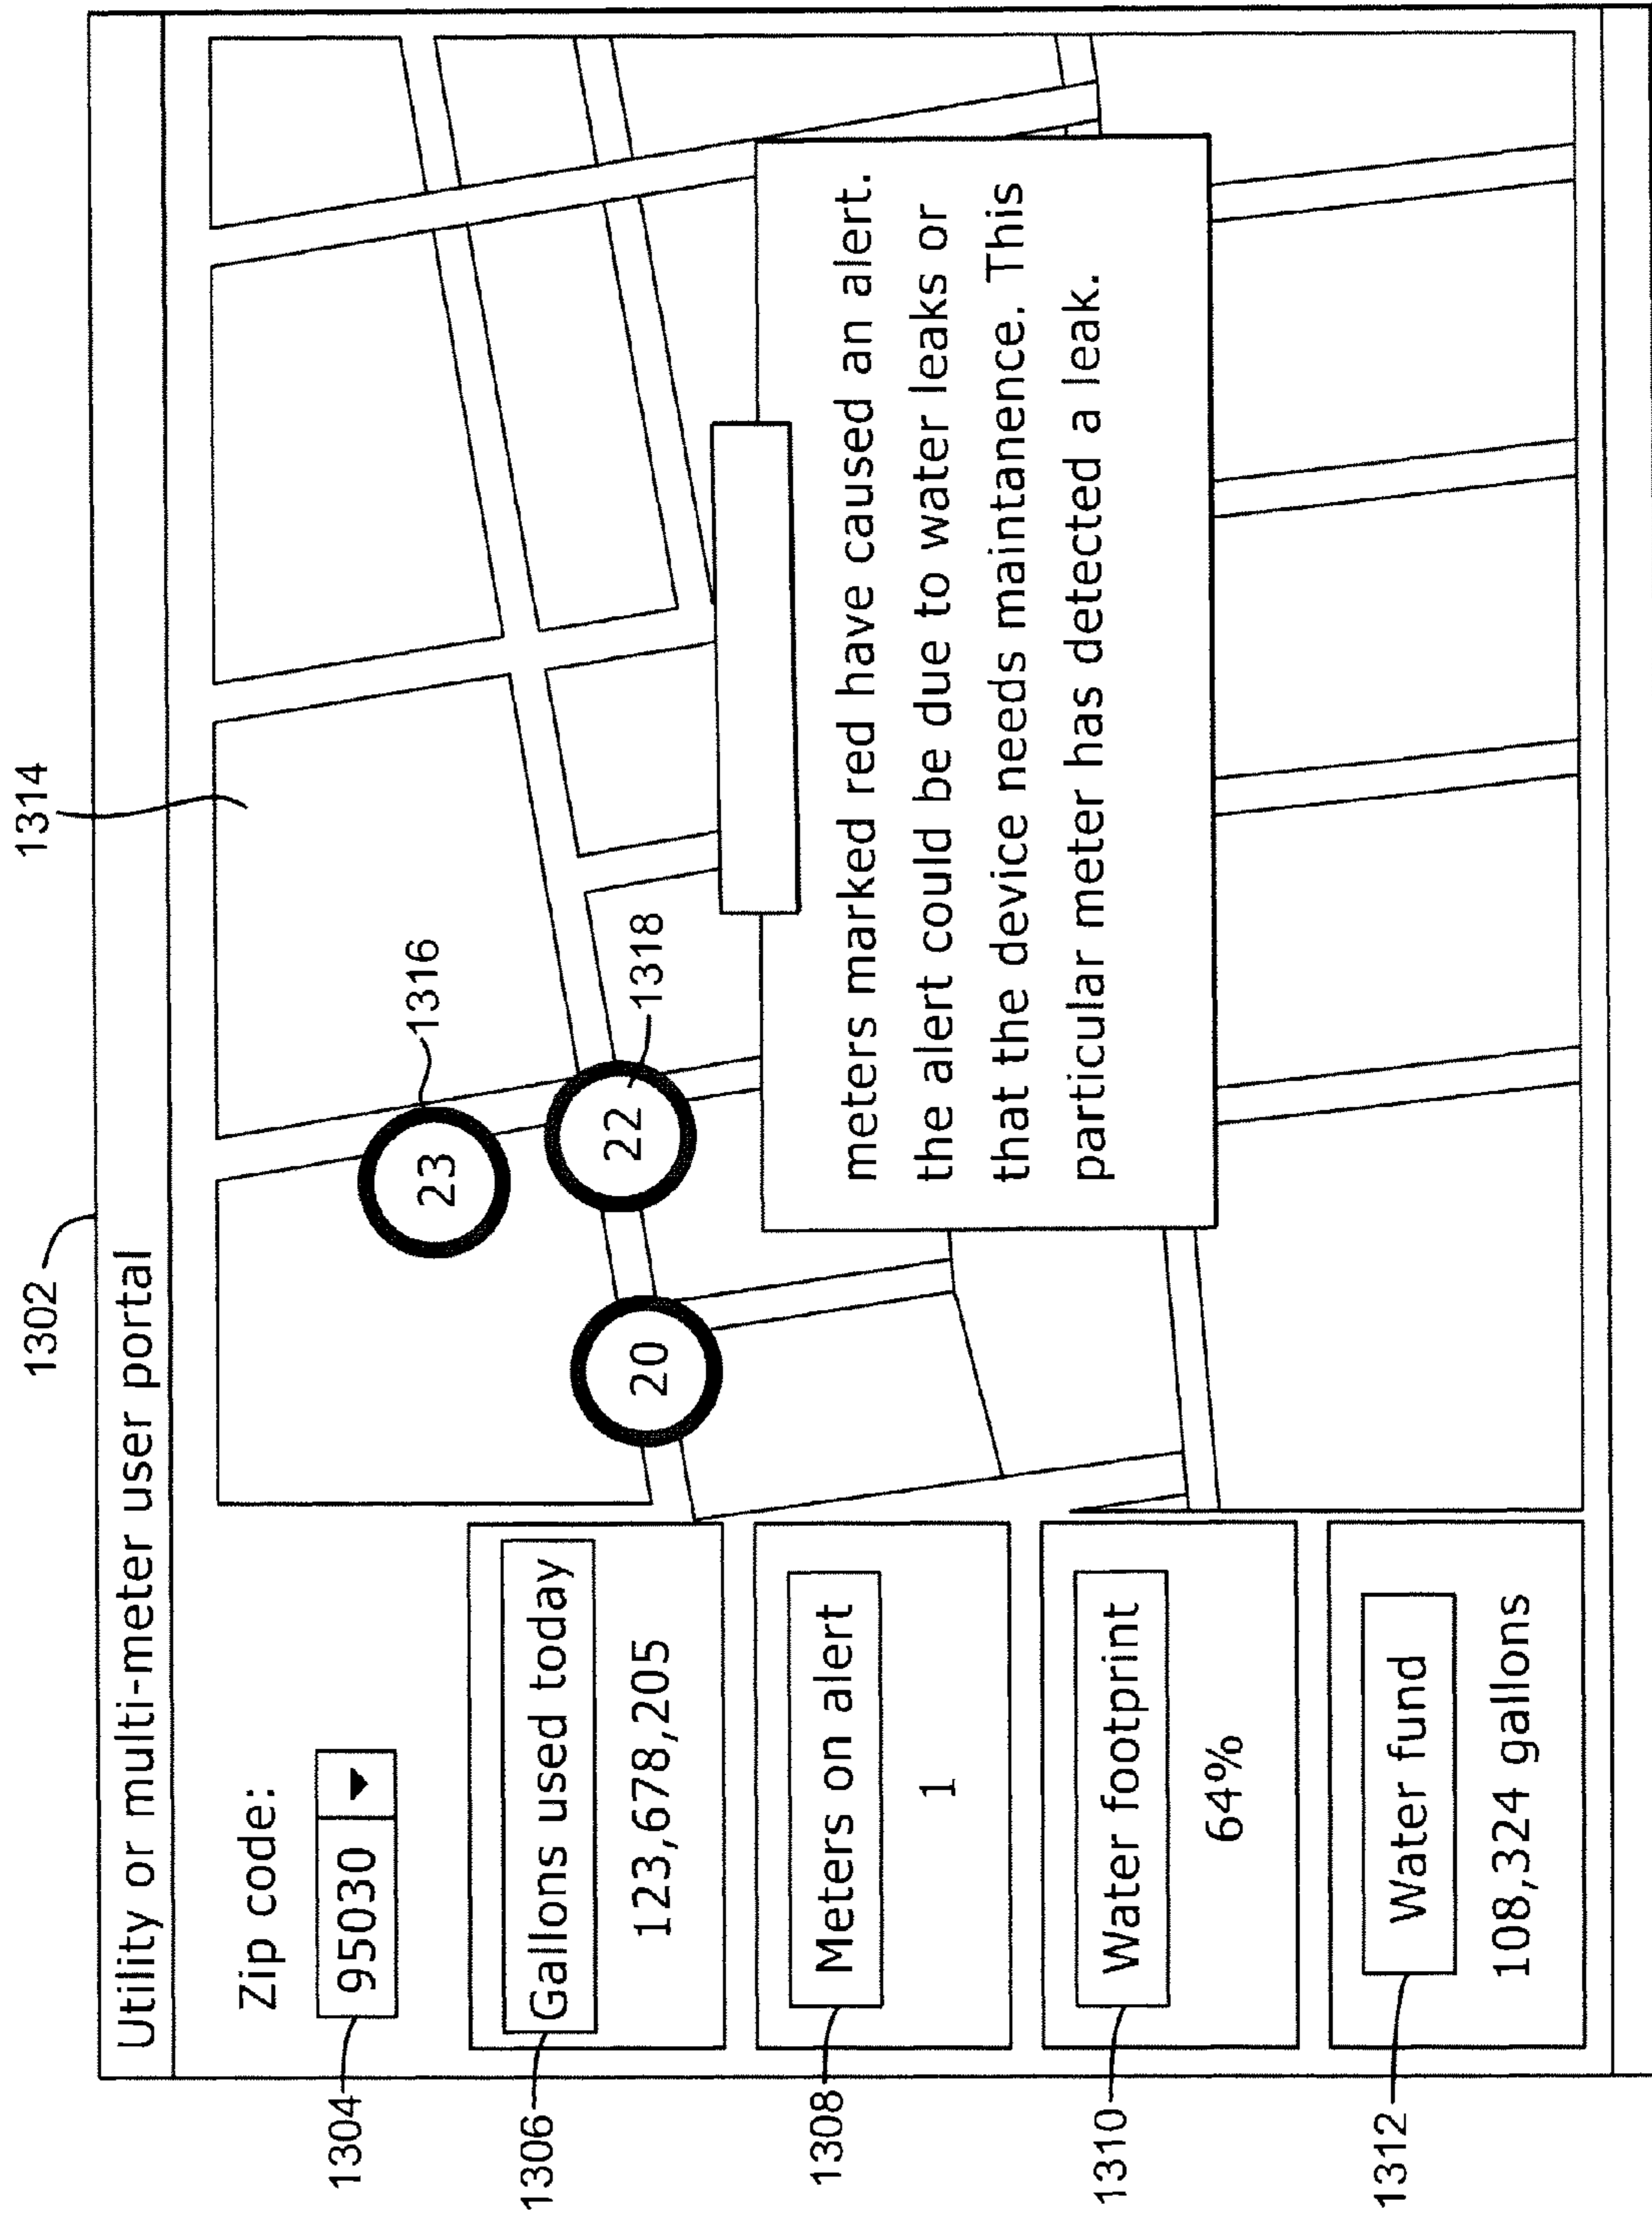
1302

Utility or multi-meter user portal

1314

Zip code:

1304 95030

1306 Gallons used today
123,678,205

1308 Meters on alert
1

1310 Water footprint
64%

1312 Water fund
108,324 gallons

1316 23

1318 22

20

meters marked red have caused an alert. the alert could be due to water leaks or that the device needs maintenence. This particular meter has detected a leak.